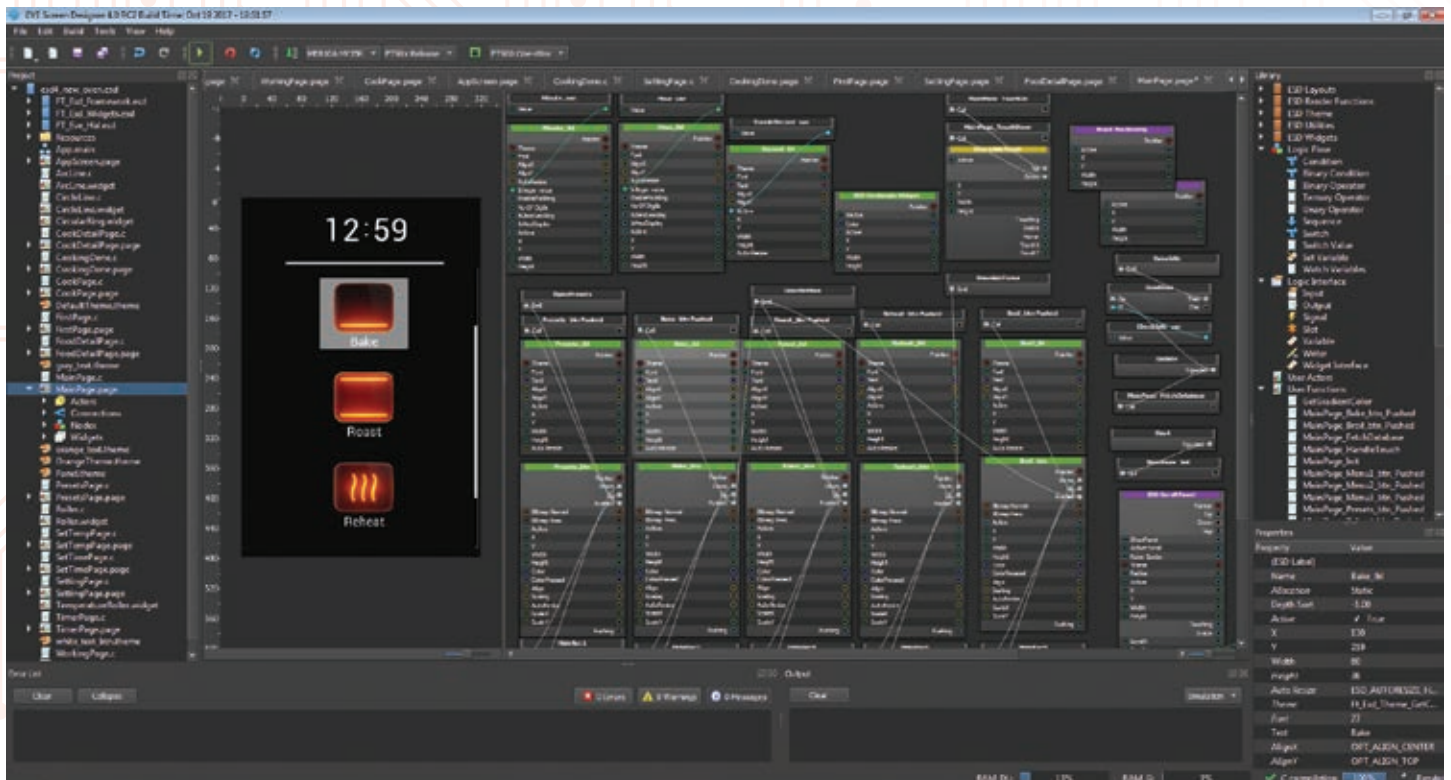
EVE Screen Designer 4.0 RC2 Build Time: Oct 10 2017 - 10:51:57

File Edit Build Tools View Help

Project

esd4_new_oven.esd
FT_Esd_Framework.ecl
FT_Esd_Widgets.ecl
FT_Eve_Hal.ecl
Resources
App.main
AppScreen.page
Arc.Line.c
ArcLine.widget
CircleLine.c
CircleLine.widget
CircularRing.widget
CookDetailPage.c
CookDetailPage.page
CookingDone.c
CookingDone.page
CookPage.c
CookPage.page
DefaultTheme.theme
FirstPage.c
FirstPage.page
FoodDetailPage.c
FoodDetailPage.page
grey_test.theme
MainPage.c
MainPage.page
Actions
Connections
Nodes
Widgets
orange_test.theme
OrangeTheme.theme
PipeTheme
PresetsPage.c
PresetsPage.page
Roller.c
Roller.widget
SetTempPage.c
SetTempPage.page
SetTimePage.c
SetTimePage.page
SettingPage.c
SettingPage.page
TemperatureRoller.widget
TimerPage.c
TimerPage.page
white_test_bin.theme
WorkingPage.c

page | WorkingPage.page | CookPage.page | AppScreen.page | CookingDone.c | SettingPage.c | CookingDone.page | FirstPage.page | SettingPage.page | FoodDetailPage.page | MainPage.page*

12:59

Bake

Roast

Reheat

Library

ESD Layouts
ESD Render Functions
ESD Theme
ESD Utilities
ESD Widgets
Logic Flow
Condition
Binary Condition
Binary Operator
Ternary Operator
Unary Operator
Sequence
Switch
Switch Value
Set Variable
Watch Variables
Logic Interface
Input
Output
Signal
Slot
Variable
Writer
Widget Interface
User Actions
User Functions
GetGradientColor
MainPage_Bake_btn_Pushed
MainPage_Broil_btn_Pushed
MainPage_FetchDatabase
MainPage_HandleTouch
MainPage_Init
MainPage_Menu1_btn_Pushed
MainPage_Menu2_btn_Pushed
MainPage_Presets_btn_Pushed

Properties

| Property | Value |
|---|---|
| (ESD Label) | |
| Name | Bake_lbl |
| Allocation | Static |
| Depth Sort | 0.00 |
| Active | ✓ True |
| X | 130 |
| Y | 218 |
| Width | 80 |
| Height | 36 |
| Auto Resize | ESD_AUTORESIZE_FL... |
| Theme | Ft_Esd_Theme_GetC... |
| Font | 27 |
| Text | Bake |
| AlignX | OPT_ALIGN_CENTER |
| AlignY | OPT_ALIGN_TOP |

Error List

Clear | Collapse

0 Errors | 0 Warnings | 0 Messages

Output

Clear

Simulation